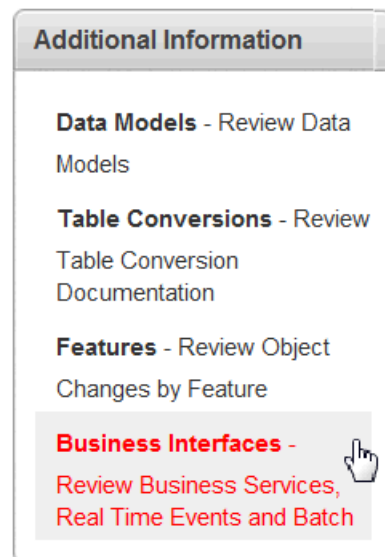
Additional Information

Data Models - Review Data Models

Table Conversions - Review Table Conversion Documentation

Features - Review Object Changes by Feature

Business Interfaces - Review Business Services, Real Time Events and Batch